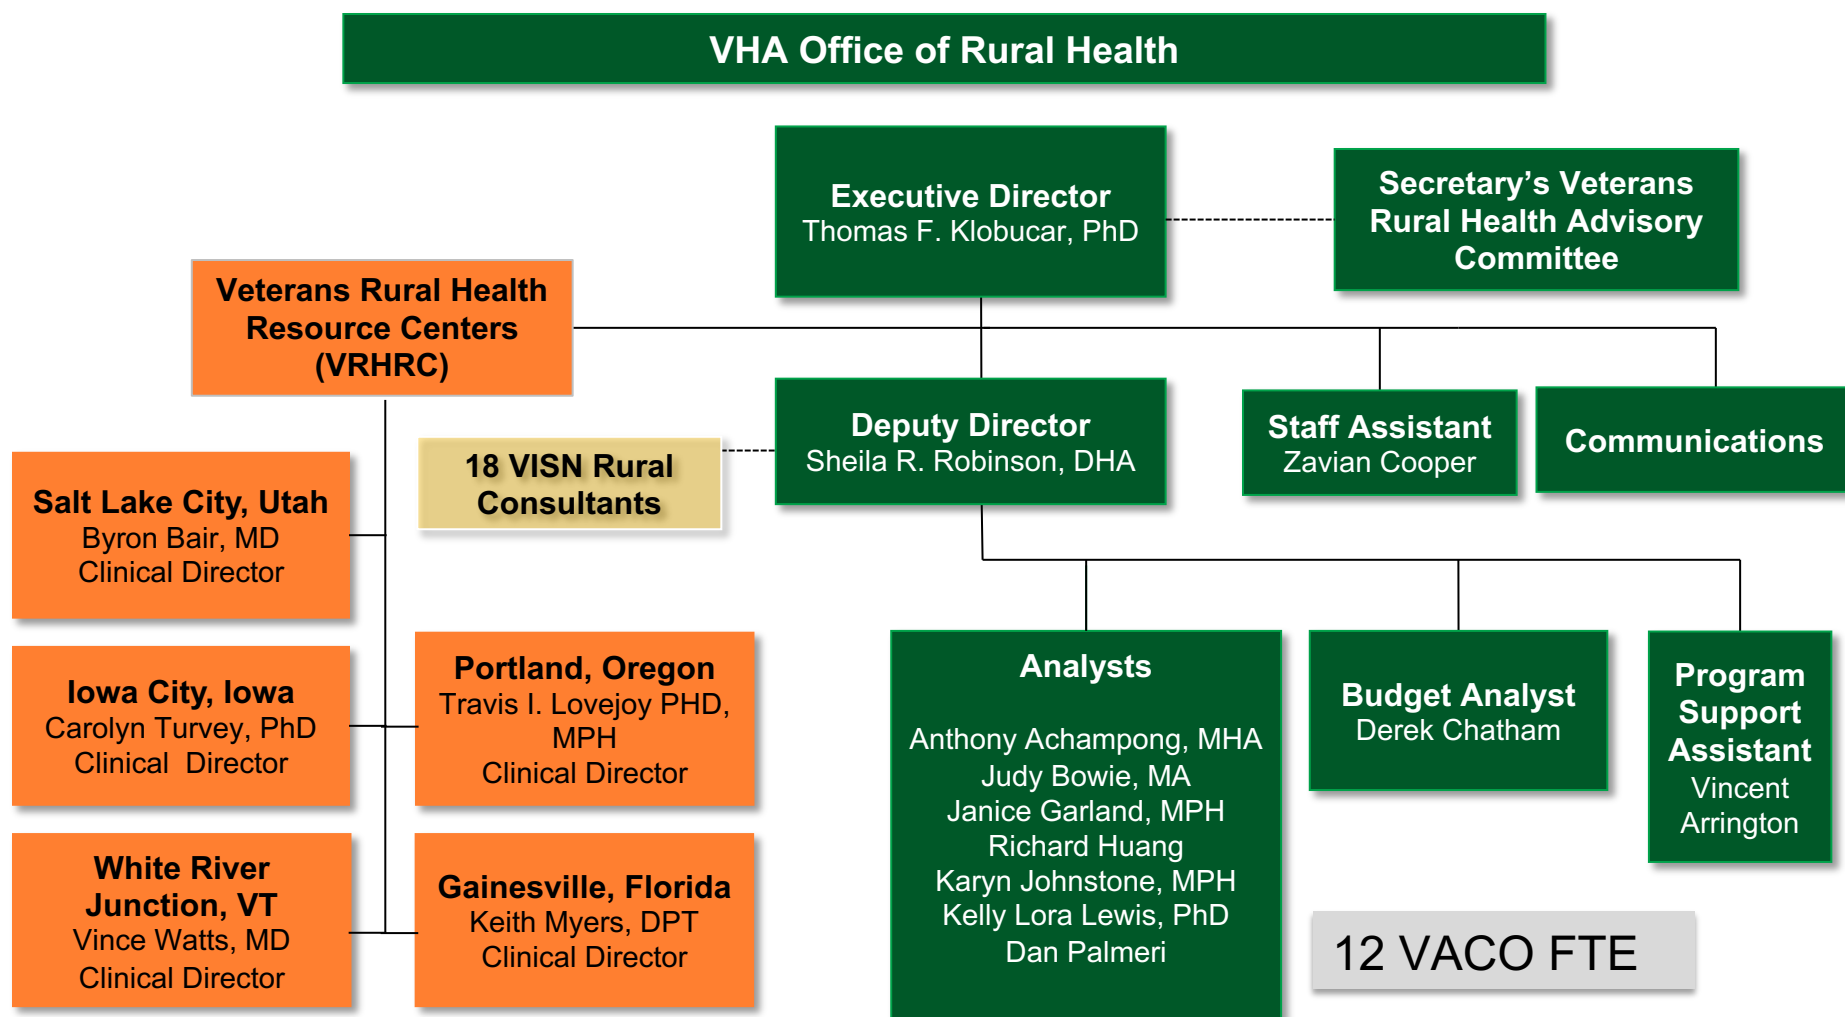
VHA Office of Rural Health

Executive Director
Thomas F. Klobucar, PhD

Secretary's Veterans Rural Health Advisory Committee

Veterans Rural Health Resource Centers (VRHRC)

Deputy Director
Sheila R. Robinson, DHA

Staff Assistant
Zavian Cooper

Communications

18 VISN Rural Consultants

Salt Lake City, Utah
Byron Bair, MD
Clinical Director

Iowa City, Iowa
Carolyn Turvey, PhD
Clinical Director

White River Junction, VT
Vince Watts, MD
Clinical Director

Portland, Oregon
Travis I. Lovejoy PHD, MPH
Clinical Director

Gainesville, Florida
Keith Myers, DPT
Clinical Director

Analysts

Anthony Achampong, MHA
Judy Bowie, MA
Janice Garland, MPH
Richard Huang
Karyn Johnstone, MPH
Kelly Lora Lewis, PhD
Dan Palmeri

Budget Analyst
Derek Chatham

Program Support Assistant
Vincent Arrington

12 VACO FTE